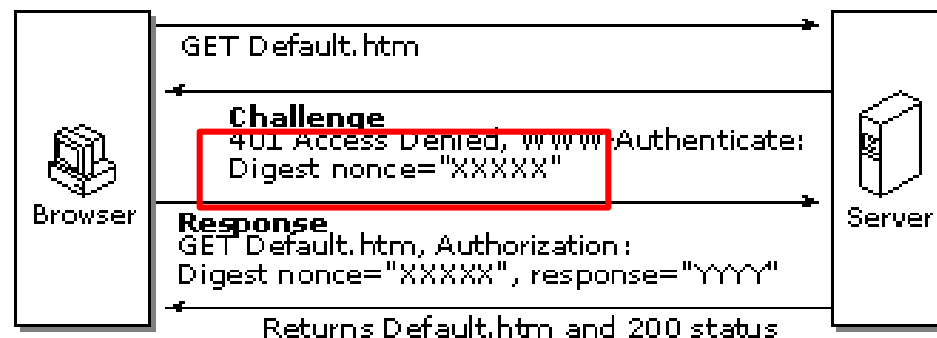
Browser

GET Default.htm

Challenge
401 Access Denied, WWW-Authenticate:
Digest nonce="XXXXX"

Response
GET Default.htm, Authorization:
Digest nonce="XXXXX", response="YYYY"

Returns Default.htm and 200 status

Server